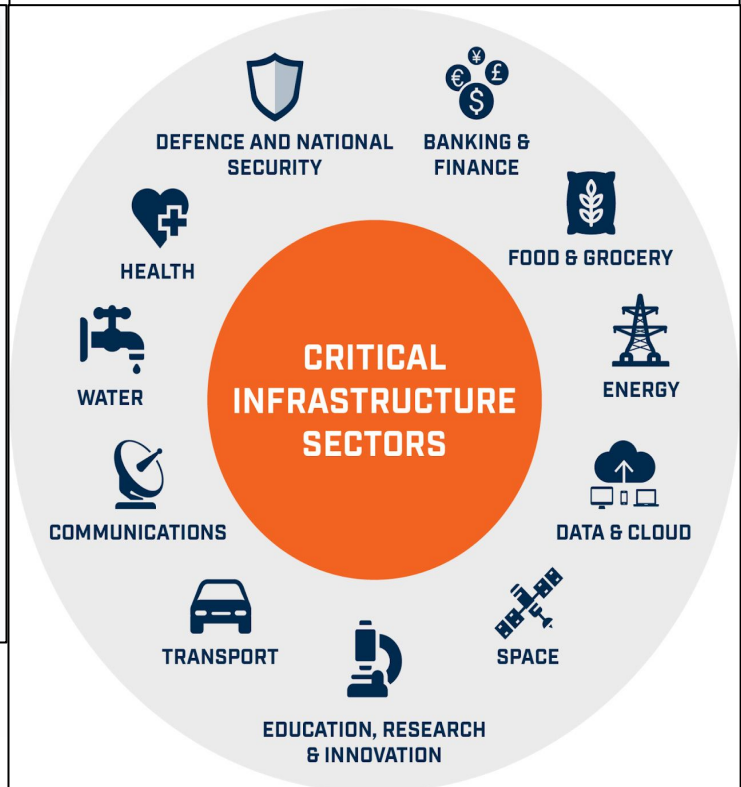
CRITICAL INFRASTRUCTURE SECTORS

DEFENCE AND NATIONAL SECURITY

¥ € £ $

BANKING & FINANCE

FOOD & GROCERY

ENERGY

DATA & CLOUD

SPACE

EDUCATION, RESEARCH & INNOVATION

TRANSPORT

COMMUNICATIONS

WATER

HEALTH